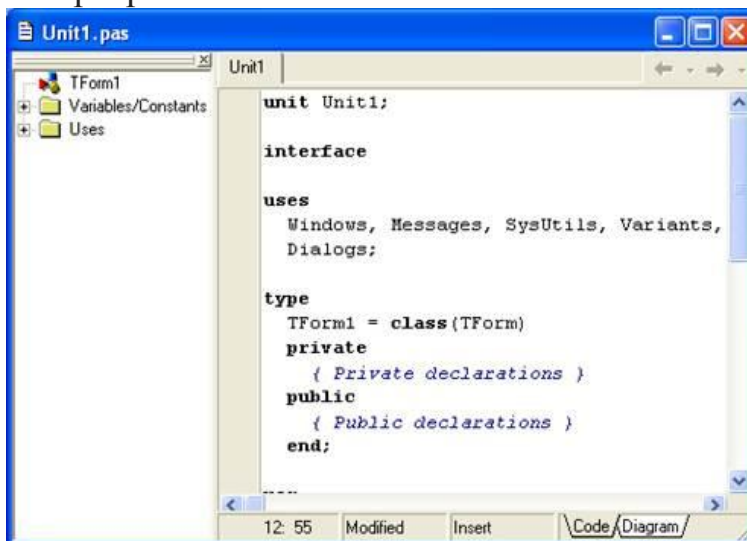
Unit1.pas

TForm1
Variables/Constants
Uses

Unit1

unit Unit1;

interface

uses
  Windows, Messages, SysUtils, Variants,
  Dialogs;

type
  TForm1 = class(TForm)
  private
    { Private declarations }
  public
    { Public declarations }
  end;

12: 55 | Modified | Insert | Code | Diagram